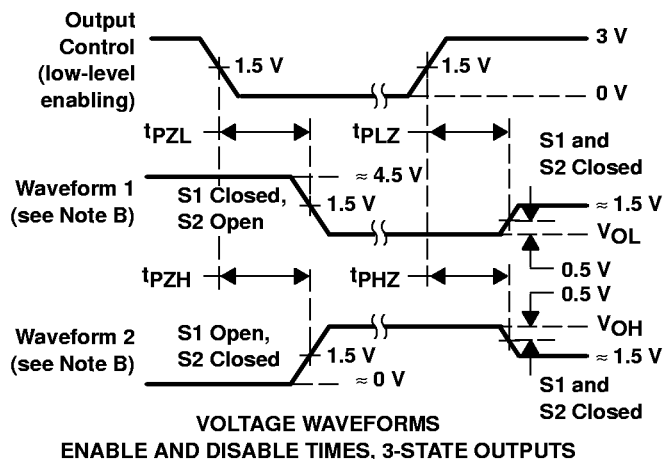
Output Control (low-level enabling)

1.5 V

1.5 V

3 V

0 V

$t_{PZL}$

$t_{PLZ}$

S1 and S2 Closed

Waveform 1 (see Note B)

S1 Closed, S2 Open

≈ 4.5 V

1.5 V

≈ 1.5 V

$V_{OL}$

0.5 V

$t_{PZH}$

$t_{PHZ}$

0.5 V

Waveform 2 (see Note B)

S1 Open, S2 Closed

1.5 V

≈ 0 V

$V_{OH}$

≈ 1.5 V

S1 and S2 Closed

VOLTAGE WAVEFORMS
ENABLE AND DISABLE TIMES, 3-STATE OUTPUTS